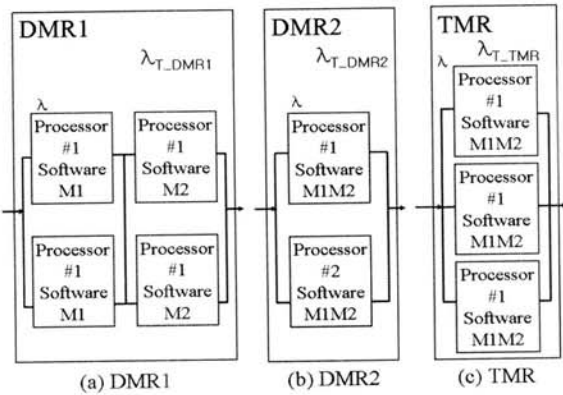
DMR1

$\lambda_{T\_DMR1}$

$\lambda$

Processor #1 Software M1

Processor #1 Software M2

Processor #1 Software M1

Processor #1 Software M2

(a) DMR1

DMR2

$\lambda_{T\_DMR2}$

$\lambda$

Processor #1 Software M1M2

Processor #2 Software M1M2

(b) DMR2

TMR

$\lambda$

$\lambda_{T\_TMR}$

Processor #1 Software M1M2

Processor #1 Software M1M2

Processor #1 Software M1M2

(c) TMR